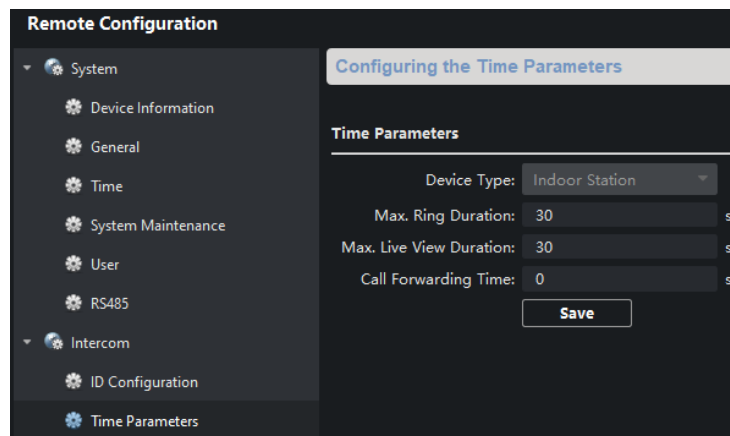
Remote Configuration

System

Device Information

General

Time

System Maintenance

User

RS485

Intercom

ID Configuration

Time Parameters

Configuring the Time Parameters

Time Parameters

Device Type: Indoor Station

Max. Ring Duration: 30 s

Max. Live View Duration: 30 s

Call Forwarding Time: 0 s

Save